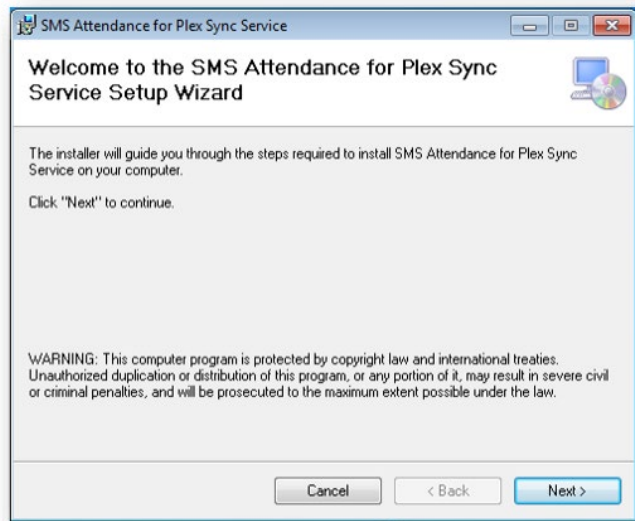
SMS Attendance for Plex Sync Service

Welcome to the SMS Attendance for Plex Sync Service Setup Wizard

The installer will guide you through the steps required to install SMS Attendance for Plex Sync Service on your computer.

Click "Next" to continue.

WARNING: This computer program is protected by copyright law and international treaties. Unauthorized duplication or distribution of this program, or any portion of it, may result in severe civil or criminal penalties, and will be prosecuted to the maximum extent possible under the law.

Cancel
< Back
Next >